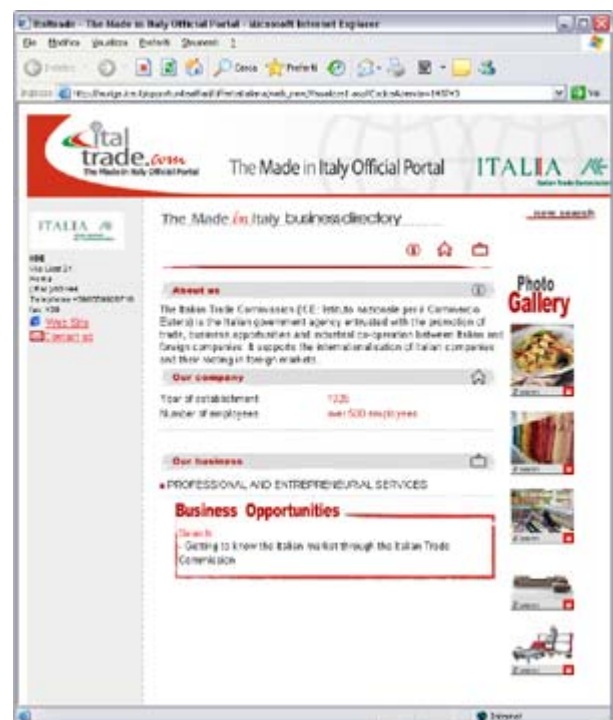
Italtrade - The Made in Italy Official Portal - Microsoft Internet Explorer

File Modifica Visualizza Preferiti Strumenti ?

Indietro Cerca Preferiti

Indirizzo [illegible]

Vai

italtrade.com The Made in Italy Official Portal

The Made in Italy Official Portal

ITALIA

Italian Trade Commission

ITALIA

ICE
Via Liszt 21
Roma
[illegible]
Telephone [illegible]
fax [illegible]

Web Site

Contact us

The Made in Italy business directory

new search

About us

The Italian Trade Commission (ICE- Istituto nazionale per il Commercio Estero) is the Italian government agency entrusted with the promotion of trade, business opportunities and industrial co-operation between Italian and foreign companies. It supports the internationalisation of Italian companies and their startup in foreign markets.

Our company

Year of establishment 1926

Number of employees over 500 employees

Our business

PROFESSIONAL AND ENTREPRENEURIAL SERVICES

Business Opportunities

Search

- Getting to know the Italian market through the Italian Trade Commission

Photo Gallery

Zoom

Zoom

Zoom

Zoom

Zoom

Internet